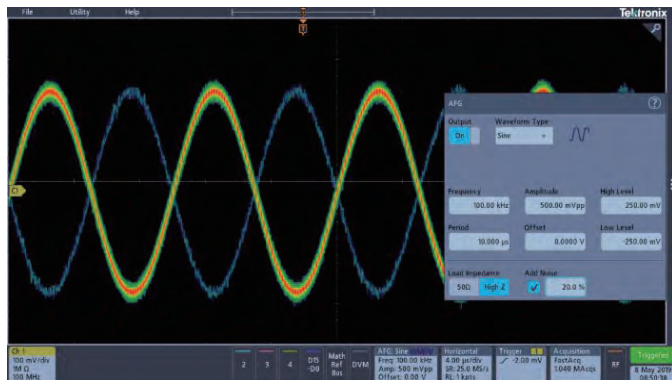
File Utility Help

Tektronix

AFG

Output
On

Waveform Type
Sine

Frequency
100.00 kHz

Amplitude
500.00 mVpp

High Level
250.00 mV

Period
10.000 µs

Offset
0.0000 V

Low Level
-250.00 mV

Load Impedance
50Ω High Z

Add Noise
20.0 %

Ch 1
100 mV/div
1M Ω
200 MHz

2 3 4 D15-D0

Math Ref Bus

DVM

AFG Sine
Freq: 100.00 kHz
Amp: 500 mVpp
Offset: 0.00 V

Horizontal
4.00 µs/div
SR: 25.0 MS/s
RL: 1 kpts

Trigger
-2.00 mV

Acquisition
FastAcq
1.048 MAcqs

RF

Triggered
8 May 2019
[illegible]